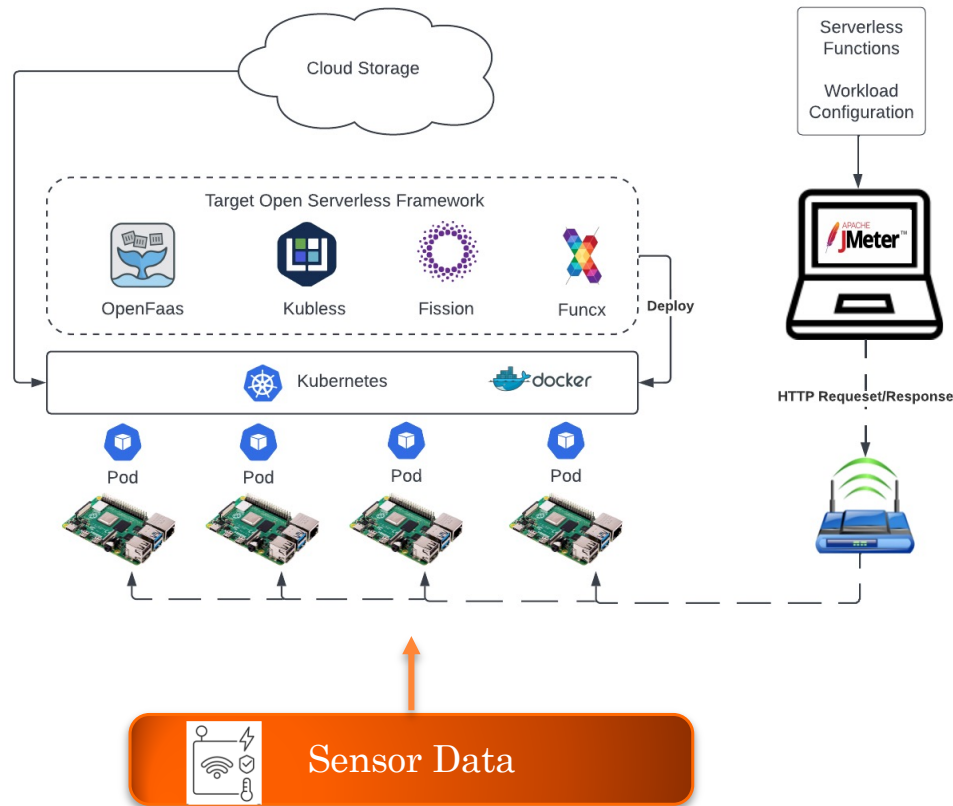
Cloud Storage

Serverless Functions

Workload Configuration

Target Open Serverless Framework

OpenFaas

Kubless

Fission

Funcx

Deploy

APACHE JMeter™

Kubernetes

docker

HTTP Requeset/Response

Pod

Pod

Pod

Pod

Sensor Data